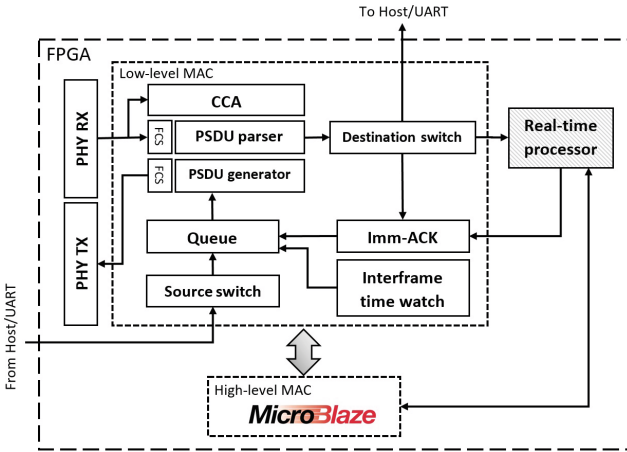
To Host/UART

FPGA

Low-level MAC

PHY RX

CCA

FCS

PSDU parser

Destination switch

Real-time processor

FCS

PSDU generator

PHY TX

Queue

Imm-ACK

Interframe time watch

Source switch

From Host/UART

High-level MAC

MicroBlaze